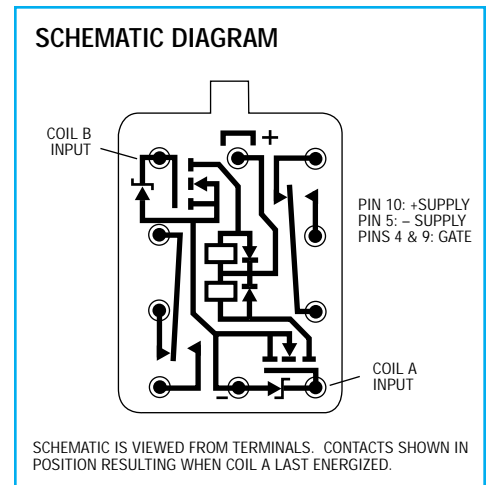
SCHEMATIC DIAGRAM

COIL B INPUT

+

PIN 10: +SUPPLY
PIN 5: – SUPPLY
PINS 4 & 9: GATE

–

COIL A INPUT

SCHEMATIC IS VIEWED FROM TERMINALS. CONTACTS SHOWN IN POSITION RESULTING WHEN COIL A LAST ENERGIZED.